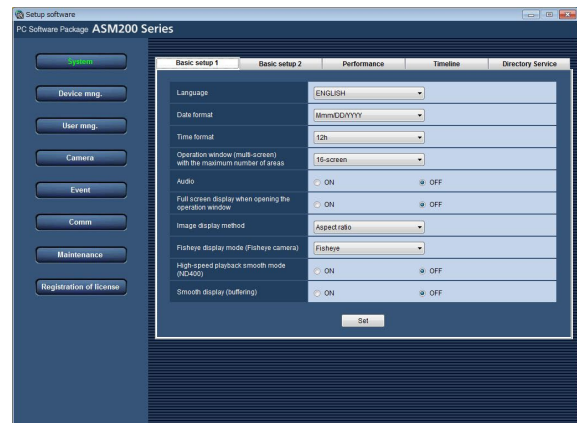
Setup software

PC Software Package ASM200 Series

System

Device mng.

User mng.

Camera

Event

Comm

Maintenance

Registration of license

Basic setup 1 | Basic setup 2 | Performance | Timeline | Directory Service

| | | |
|---|---|---|
| Language | ENGLISH | |
| Date format | Mmm/DD/YYYY | |
| Time format | 12h | |
| Operation window (multi-screen) with the maximum number of areas | 16-screen | |
| Audio | ON | OFF |
| Full screen display when opening the operation window | ON | OFF |
| Image display method | Aspect ratio | |
| Fisheye display mode (Fisheye camera) | Fisheye | |
| High-speed playback smooth mode (ND400) | ON | OFF |
| Smooth display (buffering) | ON | OFF |

Set